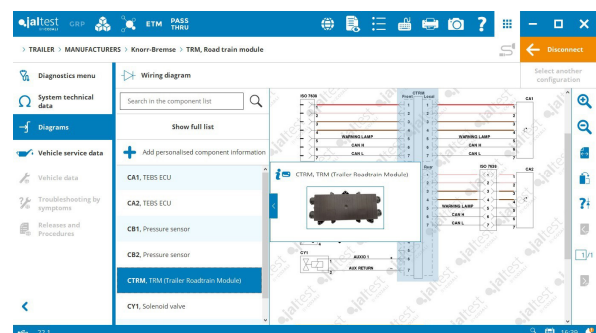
jaltest GRP ETM PASS THRU

> TRAILER > MANUFACTURERS > Knorr-Bremse > TRM, Road train module

Disconnect

Select another configuration

Diagnostics menu

System technical data

Diagrams

Vehicle service data

Vehicle data

Troubleshooting by symptoms

Releases and Procedures

Wiring diagram

Search in the component list

Show full list

Add personalised component information

CA1, TEBS ECU

CA2, TEBS ECU

CB1, Pressure sensor

CB2, Pressure sensor

CTRM, TRM (Trailer Roadtrain Module)

CY1, Solenoid valve

CTRM, TRM (Trailer Roadtrain Module)

ISO 7638

CTRM

Front

Lead

CA1

WARNING LAMP

CAN H

CAN L

WARNING LAMP

CAN H

CAN L

ISO 7638

CA2

Rear

WARNING LAMP

CAN H

CAN L

CY1

AUXIO 1

AUX RETURN

1/1

22.1

16:29